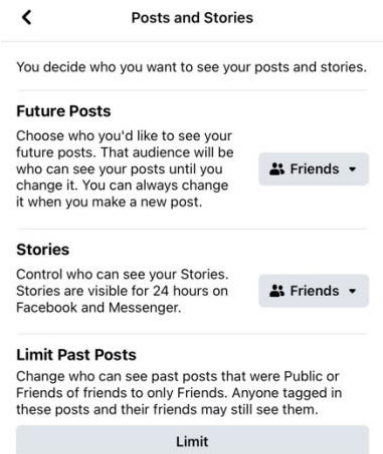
<

Posts and Stories

You decide who you want to see your posts and stories.

Future Posts

Choose who you'd like to see your future posts. That audience will be who can see your posts until you change it. You can always change it when you make a new post.

Friends

Stories

Control who can see your Stories. Stories are visible for 24 hours on Facebook and Messenger.

Friends

Limit Past Posts

Change who can see past posts that were Public or Friends of friends to only Friends. Anyone tagged in these posts and their friends may still see them.

Limit